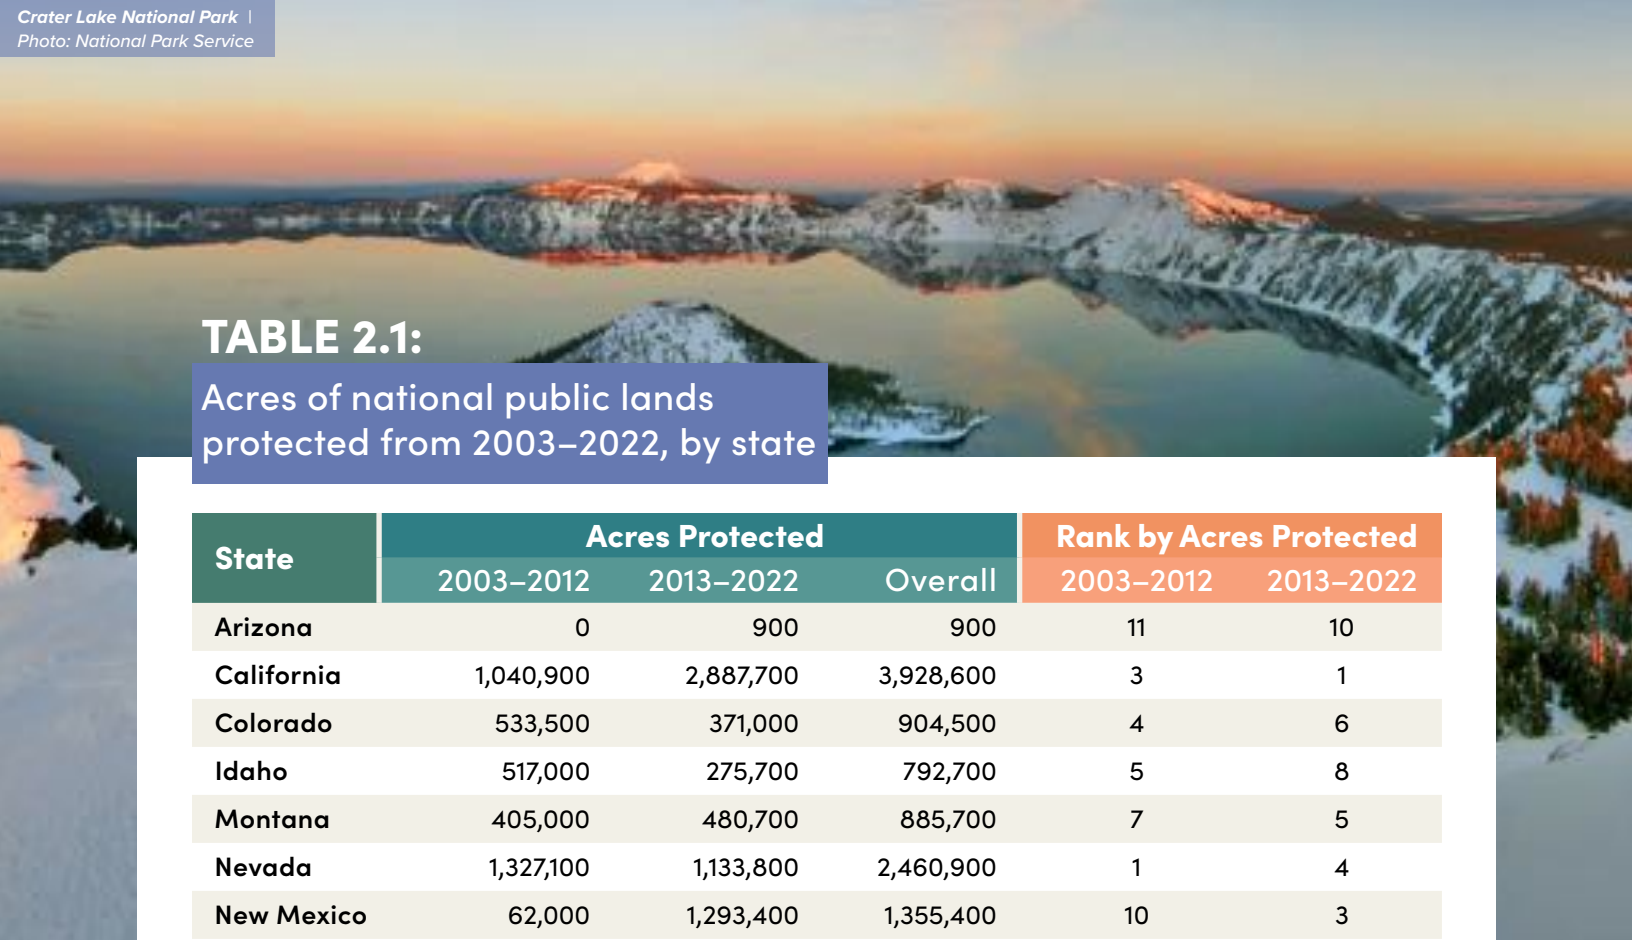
Crater Lake National Park | Photo: National Park Service

TABLE 2.1:

Acres of national public lands protected from 2003–2022, by state

| State | Acres Protected 2003–2012 | Acres Protected 2013–2022 | Acres Protected Overall | Rank by Acres Protected 2003–2012 | Rank by Acres Protected 2013–2022 |
|---|---|---|---|---|---|
| Arizona | 0 | 900 | 900 | 11 | 10 |
| California | 1,040,900 | 2,887,700 | 3,928,600 | 3 | 1 |
| Colorado | 533,500 | 371,000 | 904,500 | 4 | 6 |
| Idaho | 517,000 | 275,700 | 792,700 | 5 | 8 |
| Montana | 405,000 | 480,700 | 885,700 | 7 | 5 |
| Nevada | 1,327,100 | 1,133,800 | 2,460,900 | 1 | 4 |
| New Mexico | 62,000 | 1,293,400 | 1,355,400 | 10 | 3 |